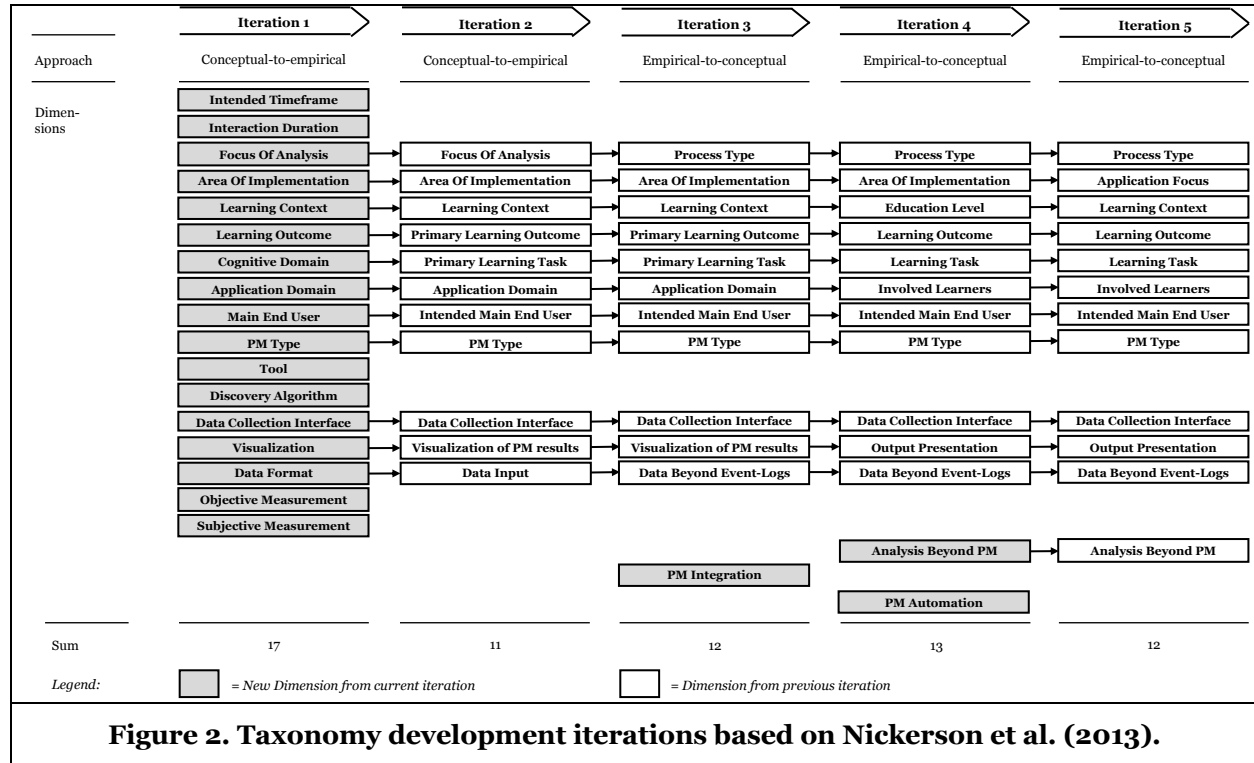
| | Iteration 1 | Iteration 2 | Iteration 3 | Iteration 4 | Iteration 5 |
|---|---|---|---|---|---|
| Approach | Conceptual-to-empirical | Conceptual-to-empirical | Empirical-to-conceptual | Empirical-to-conceptual | Empirical-to-conceptual |
| Dimensions | Intended Timeframe | | | | |
| | Interaction Duration | | | | |
| | Focus Of Analysis | Focus Of Analysis | Process Type | Process Type | Process Type |
| | Area Of Implementation | Area Of Implementation | Area Of Implementation | Area Of Implementation | Application Focus |
| | Learning Context | Learning Context | Learning Context | Education Level | Learning Context |
| | Learning Outcome | Primary Learning Outcome | Primary Learning Outcome | Learning Outcome | Learning Outcome |
| | Cognitive Domain | Primary Learning Task | Primary Learning Task | Learning Task | Learning Task |
| | Application Domain | Application Domain | Application Domain | Involved Learners | Involved Learners |
| | Main End User | Intended Main End User | Intended Main End User | Intended Main End User | Intended Main End User |
| | PM Type | PM Type | PM Type | PM Type | PM Type |
| | Tool | | | | |
| | Discovery Algorithm | | | | |
| | Data Collection Interface | Data Collection Interface | Data Collection Interface | Data Collection Interface | Data Collection Interface |
| | Visualization | Visualization of PM results | Visualization of PM results | Output Presentation | Output Presentation |
| | Data Format | Data Input | Data Beyond Event-Logs | Data Beyond Event-Logs | Data Beyond Event-Logs |
| | Objective Measurement | | | | |
| | Subjective Measurement | | | | |
| | | | | Analysis Beyond PM | Analysis Beyond PM |
| | | | PM Integration | | |
| | | | | PM Automation | |
| Sum | 17 | 11 | 12 | 13 | 12 |

*Legend:* = *New Dimension from current iteration* = *Dimension from previous iteration*

**Figure 2. Taxonomy development iterations based on Nickerson et al. (2013).**